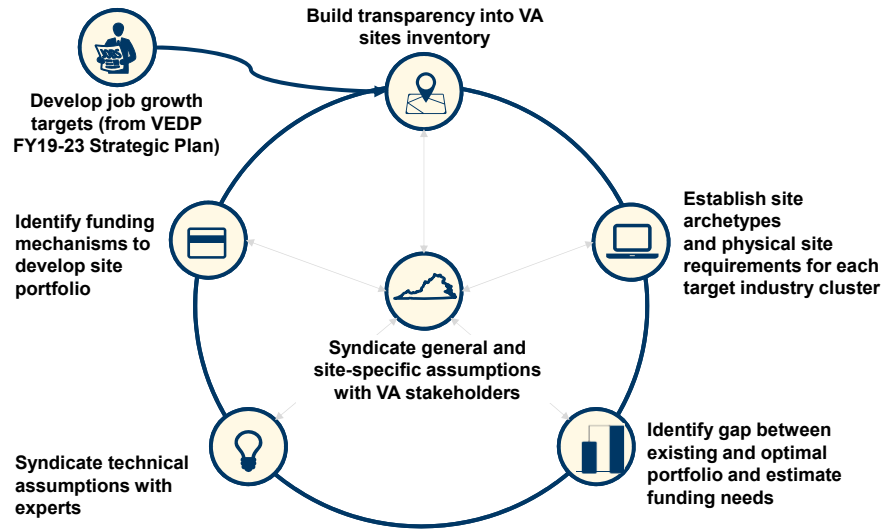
JOBS

Build transparency into VA sites inventory

Develop job growth targets (from VEDP FY19-23 Strategic Plan)

Identify funding mechanisms to develop site portfolio

Establish site archetypes and physical site requirements for each target industry cluster

Syndicate general and site-specific assumptions with VA stakeholders

Identify gap between existing and optimal portfolio and estimate funding needs

Syndicate technical assumptions with experts